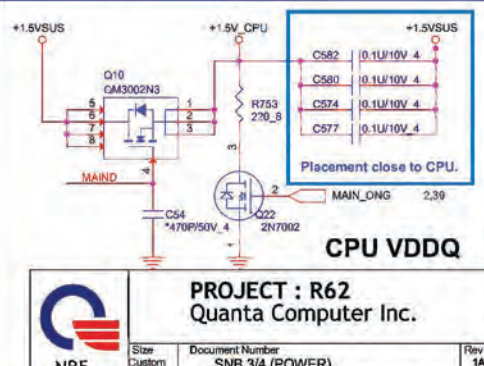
+1.5VSUS

+1.5V_CPU

+1.5VSUS

C582 0.1U/10V_4

C580 0.1U/10V_4

C574 0.1U/10V_4

C577 0.1U/10V_4

Placement close to CPU.

Q10
QM3002N3

5
6
7
8

1
2
3

4

R753
220_8

3

MAIND

C54
*470P/50V_4

2

1

Q22
2N7002

MAIN_ONG 2,39

CPU VDDQ

PROJECT : R62
Quanta Computer Inc.

NBE

Size
Custom

Document Number
SNB 3/4 (POWER)

Rev
1A